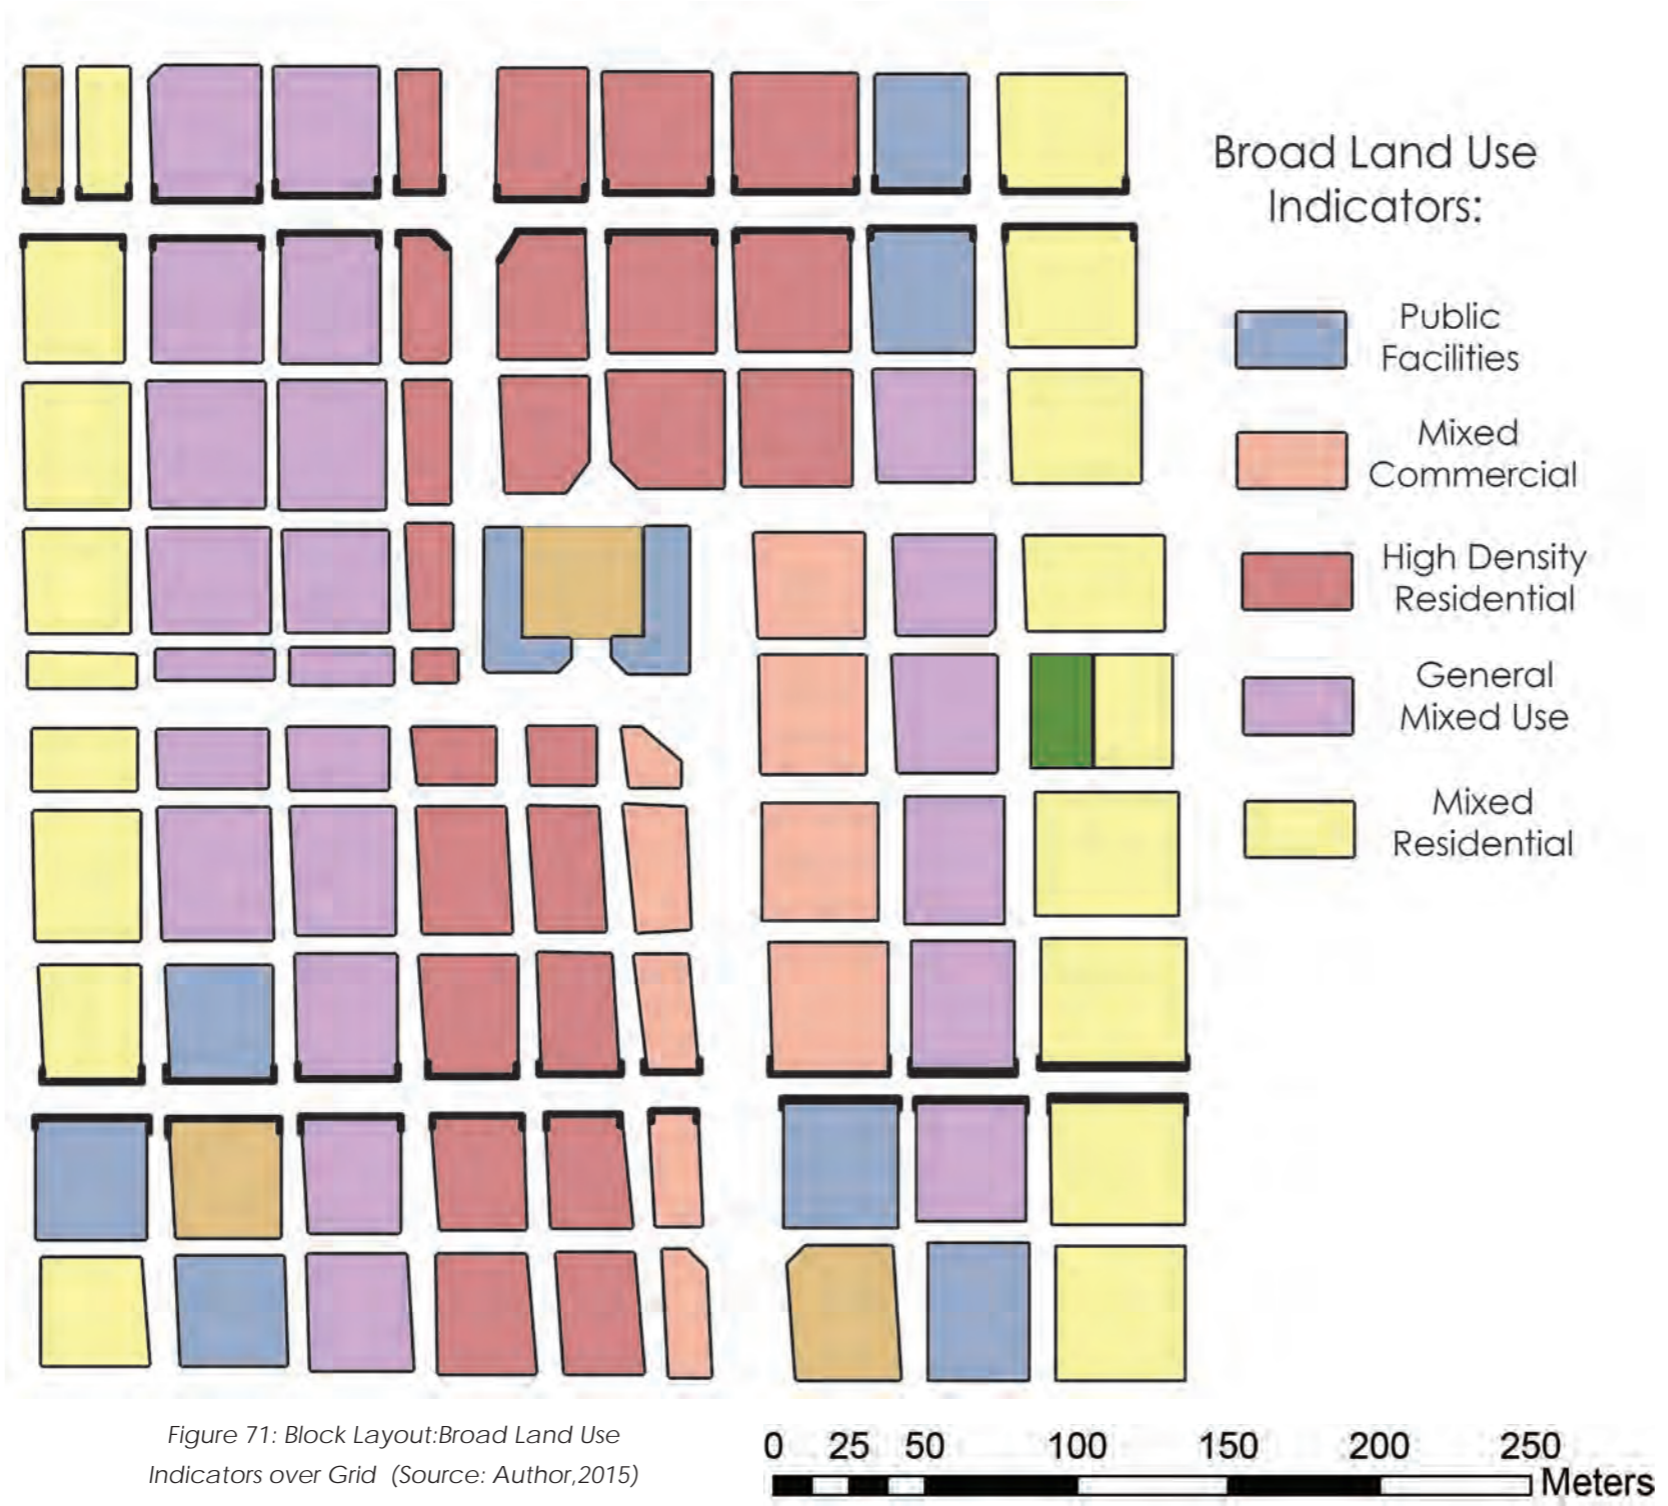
Broad Land Use Indicators:

Public Facilities

Mixed Commercial

High Density Residential

General Mixed Use

Mixed Residential

Figure 71: Block Layout:Broad Land Use Indicators over Grid (Source: Author,2015)

0 25 50 100 150 200 250 Meters